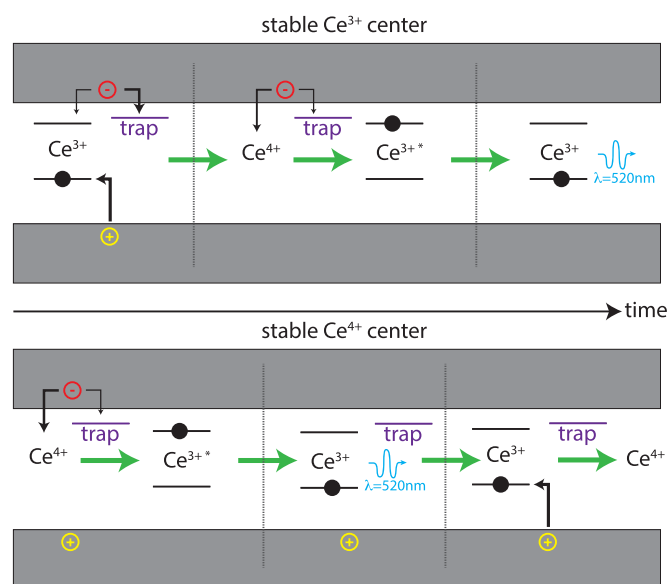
stable $Ce^{3+}$ center

-

trap

$Ce^{3+}$

+

$Ce^{4+}$

-

trap

$Ce^{3+*}$

$Ce^{3+}$

$\lambda$=520nm

time

stable $Ce^{4+}$ center

-

$Ce^{4+}$

trap

$Ce^{3+*}$

$Ce^{3+}$

trap

$\lambda$=520nm

$Ce^{3+}$

trap

$Ce^{4+}$

+

+

+